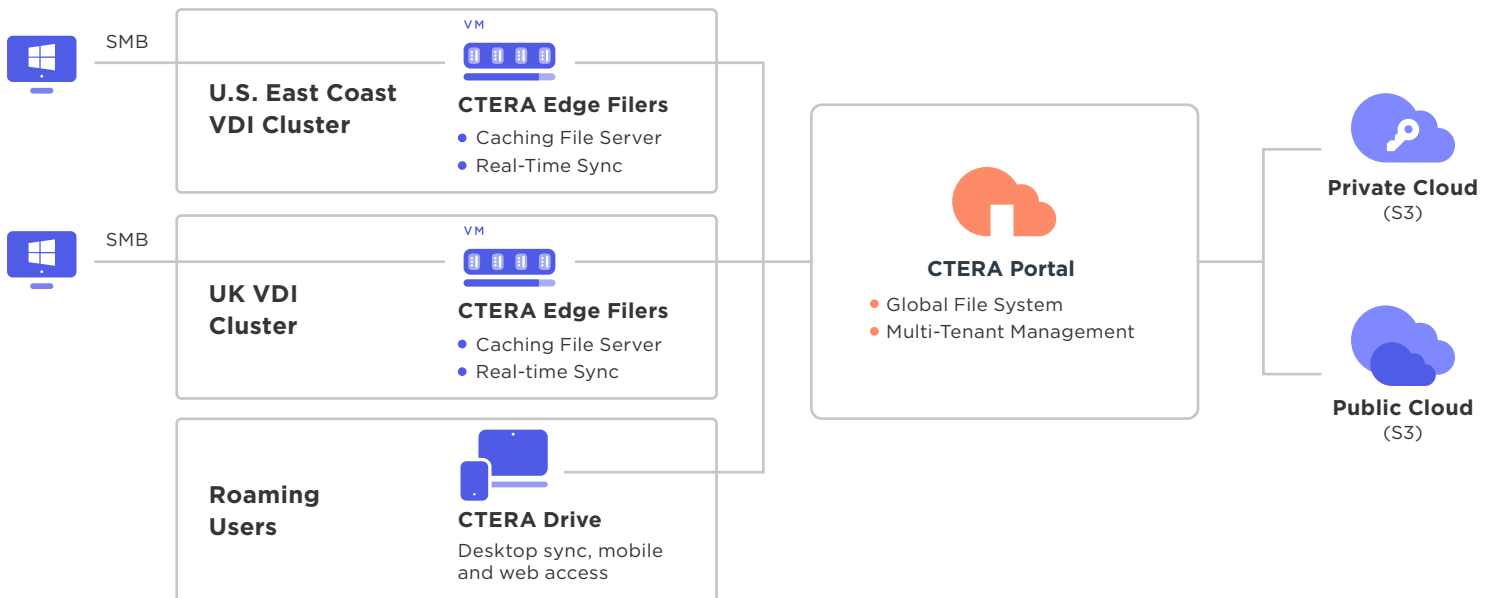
SMB

U.S. East Coast VDI Cluster

VM

CTERA Edge Filers

- Caching File Server
- Real-Time Sync

SMB

UK VDI Cluster

VM

CTERA Edge Filers

- Caching File Server
- Real-time Sync

Roaming Users

CTERA Drive

Desktop sync, mobile and web access

CTERA Portal

- Global File System
- Multi-Tenant Management

Private Cloud
(S3)

Public Cloud
(S3)